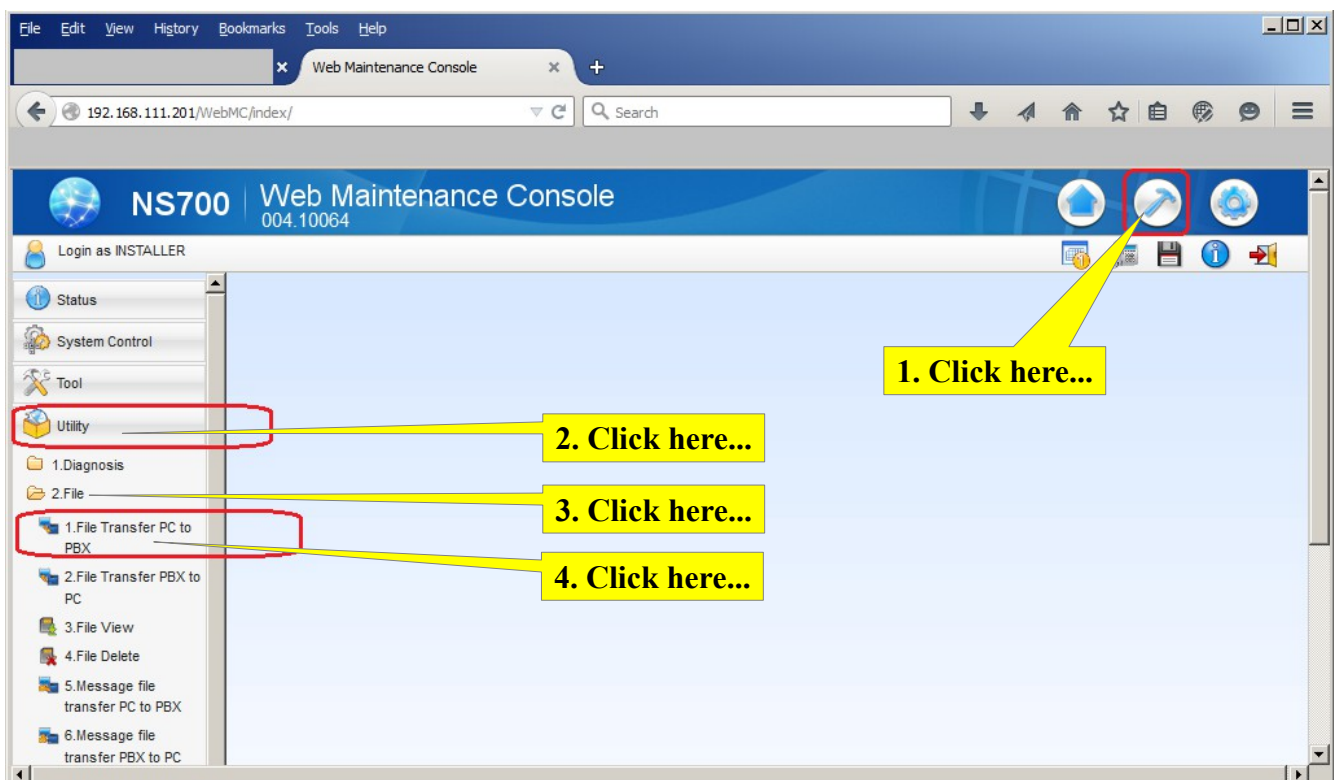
File Edit View History Bookmarks Tools Help

Web Maintenance Console

192.168.111.201/WebMC/index/

Search

NS700 | Web Maintenance Console
004.10064

Login as INSTALLER

Status

System Control

Tool

Utility

1.Diagnosis

2.File

1.File Transfer PC to PBX

2.File Transfer PBX to PC

3.File View

4.File Delete

5.Message file transfer PC to PBX

6.Message file transfer PBX to PC

1. Click here...

2. Click here...

3. Click here...

4. Click here...